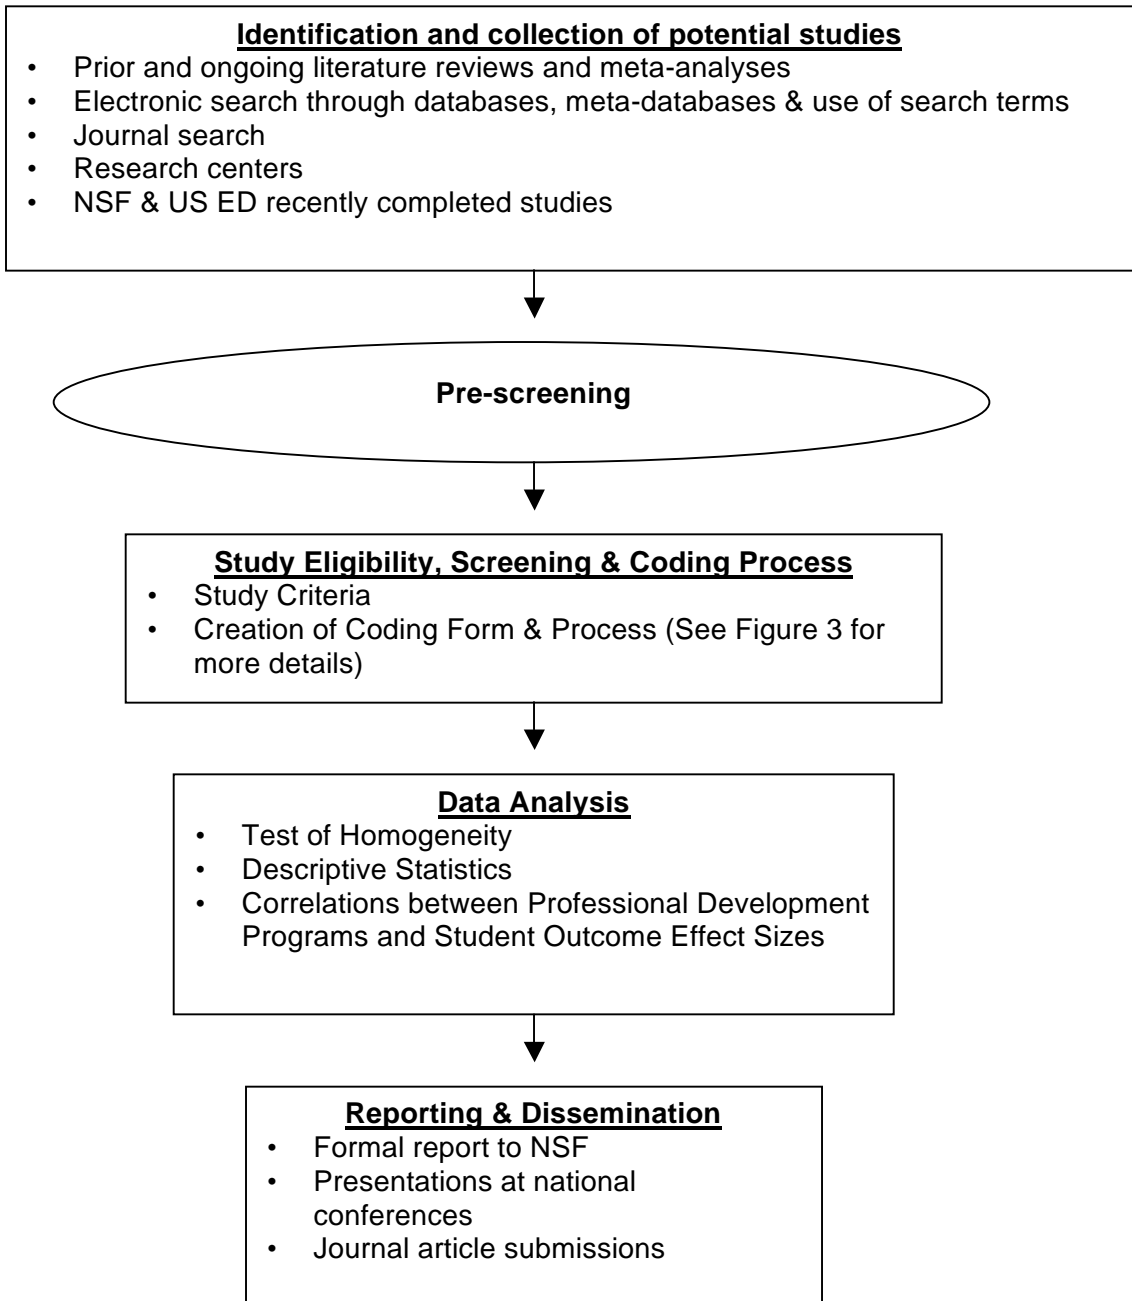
Identification and collection of potential studies
• Prior and ongoing literature reviews and meta-analyses
• Electronic search through databases, meta-databases & use of search terms
• Journal search
• Research centers
• NSF & US ED recently completed studies

Pre-screening

Study Eligibility, Screening & Coding Process
• Study Criteria
• Creation of Coding Form & Process (See Figure 3 for more details)

Data Analysis
• Test of Homogeneity
• Descriptive Statistics
• Correlations between Professional Development Programs and Student Outcome Effect Sizes

Reporting & Dissemination
• Formal report to NSF
• Presentations at national conferences
• Journal article submissions